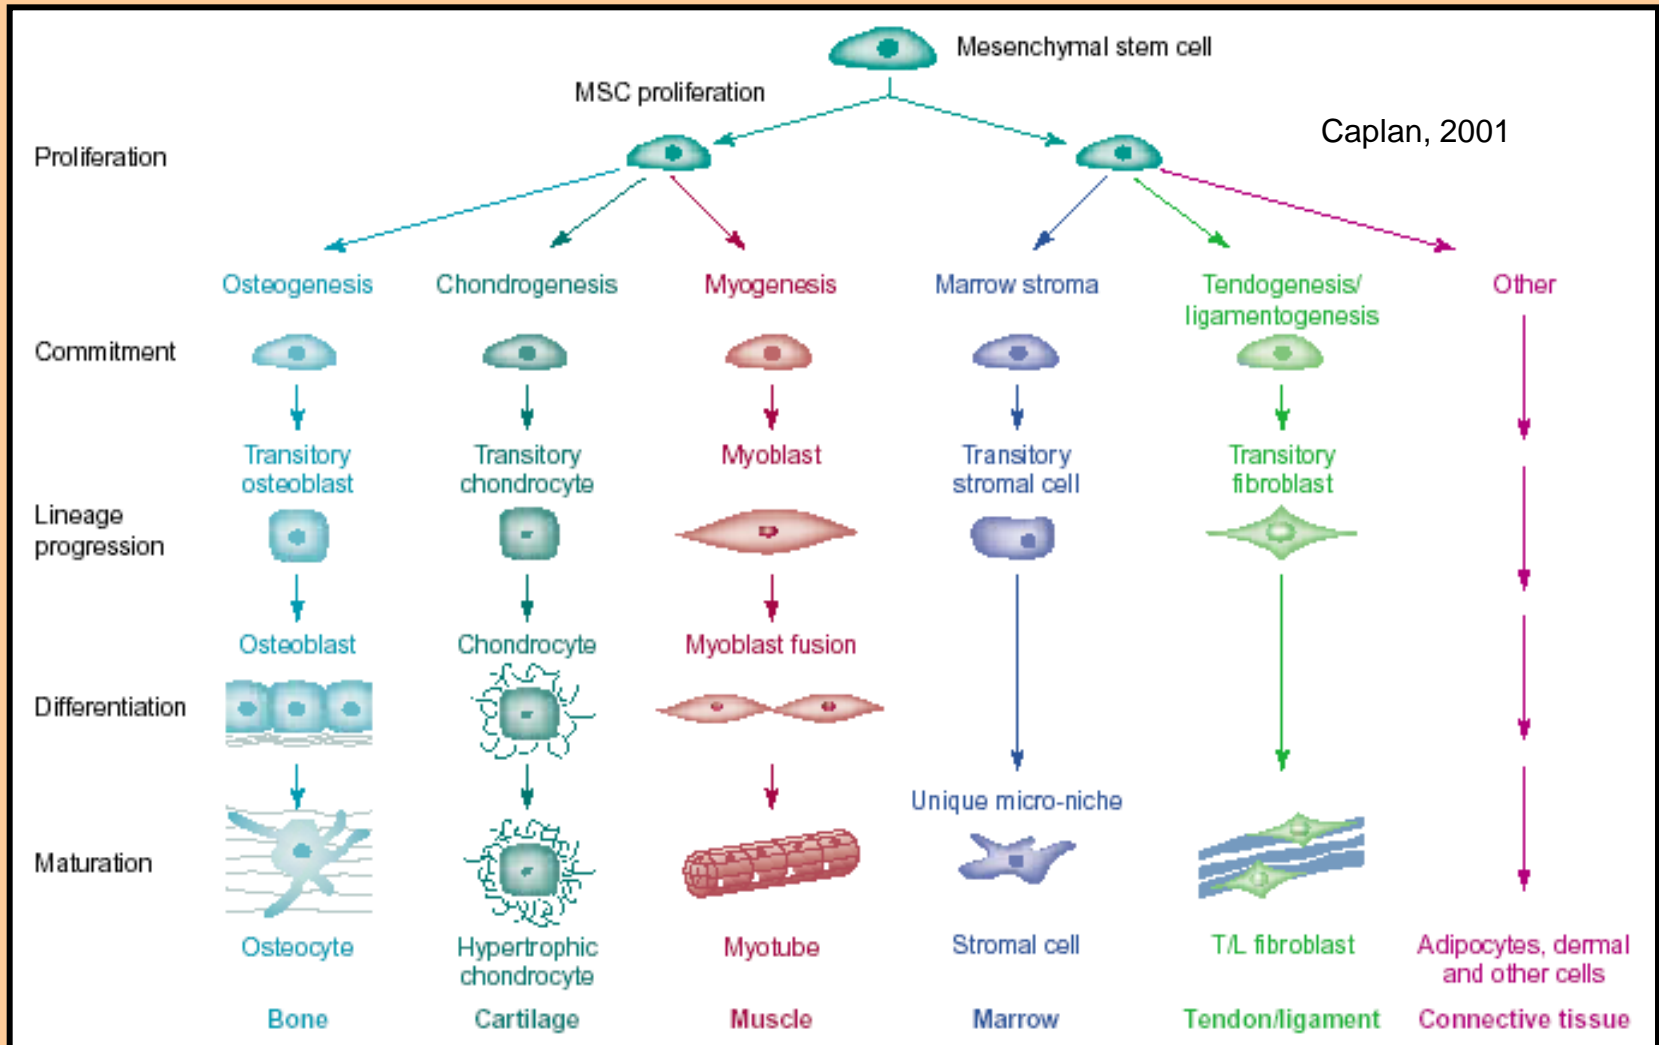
Mesenchymal stem cell

MSC proliferation

Caplan, 2001

Proliferation

Osteogenesis

Chondrogenesis

Myogenesis

Marrow stroma

Tendogenesis/ ligamentogenesis

Other

Commitment

Transitory osteoblast

Transitory chondrocyte

Myoblast

Transitory stromal cell

Transitory fibroblast

Lineage progression

Osteoblast

Chondrocyte

Myoblast fusion

Differentiation

Unique micro-niche

Maturation

Osteocyte

Hypertrophic chondrocyte

Myotube

Stromal cell

T/L fibroblast

Adipocytes, dermal and other cells

Bone

Cartilage

Muscle

Marrow

Tendon/ligament

Connective tissue